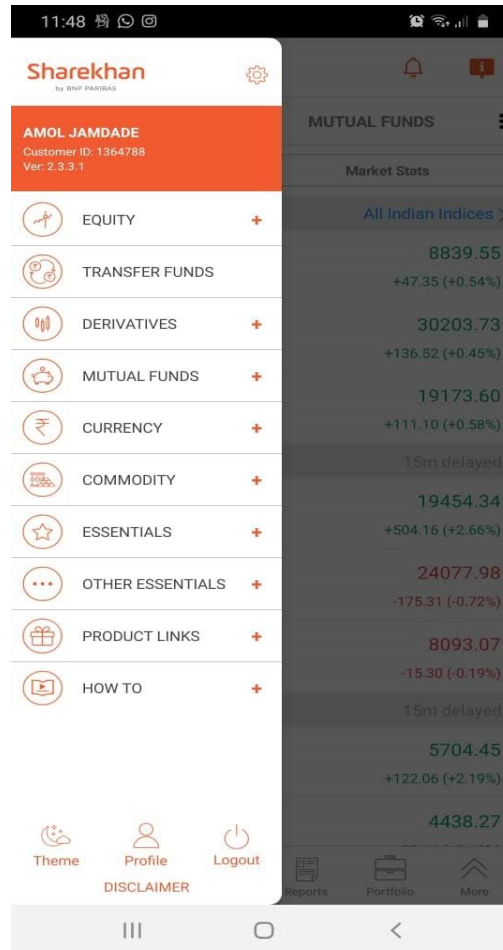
11:48

Sharekhan
by BNP PARIBAS

AMOL JAMDADE
Customer ID: 1364788
Ver: 2.3.3.1

EQUITY +
TRANSFER FUNDS
DERIVATIVES +
MUTUAL FUNDS +
CURRENCY +
COMMODITY +
ESSENTIALS +
OTHER ESSENTIALS +
PRODUCT LINKS +
HOW TO +

Theme
Profile
Logout
DISCLAIMER

MUTUAL FUNDS
Market Stats
All Indian Indices >
8839.55
+47.35 (+0.54%)
30203.73
+136.52 (+0.45%)
19173.60
+111.10 (+0.58%)
15m delayed
19454.34
+504.16 (+2.66%)
24077.98
-175.31 (-0.72%)
8093.07
-15.30 (-0.19%)
15m delayed
5704.45
+122.06 (+2.19%)
4438.27
Reports
Portfolio
More